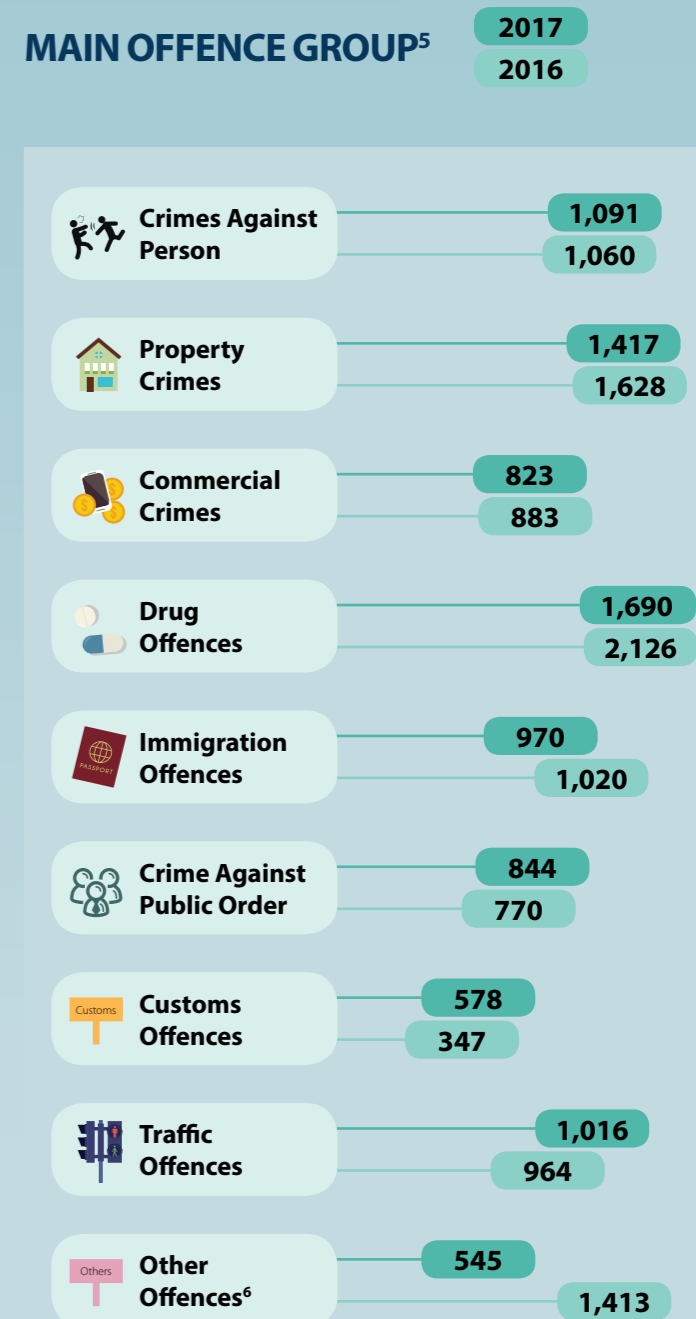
MAIN OFFENCE GROUP$^5$

2017
2016

Crimes Against Person
1,091
1,060

Property Crimes
1,417
1,628

Commercial Crimes
823
883

Drug Offences
1,690
2,126

PASSPORT
Immigration Offences
970
1,020

Crime Against Public Order
844
770

Customs
Customs Offences
578
347

Traffic Offences
1,016
964

Others
Other Offences$^6$
545
1,413